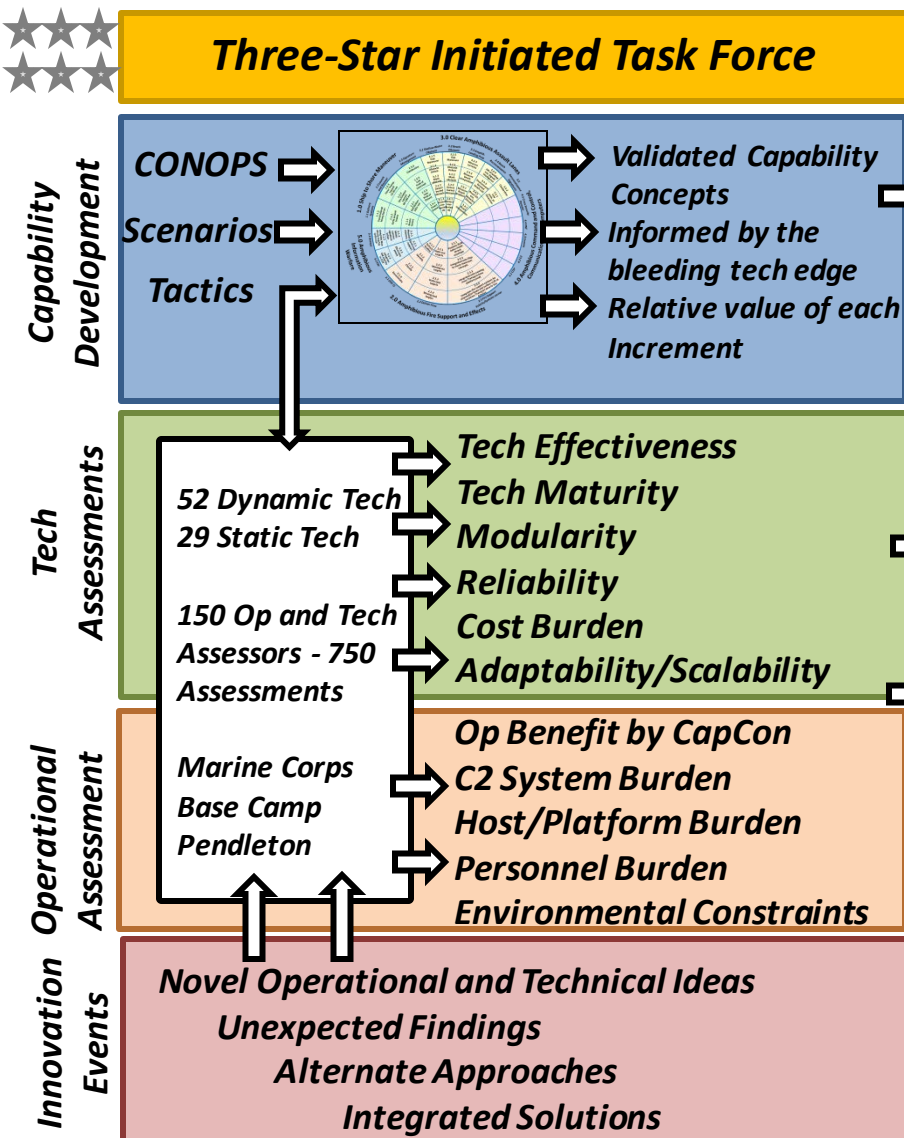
Three-Star Initiated Task Force

Capability Development

CONOPS
Scenarios
Tactics

3.0 Clear Amphibious Assault Lanes
1.0 Ship to Shore Maneuver
2.0 Amphibious Fire Support and Effects
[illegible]

Validated Capability Concepts
Informed by the bleeding tech edge
Relative value of each Increment

Tech Assessments

52 Dynamic Tech
29 Static Tech

150 Op and Tech Assessors - 750 Assessments

Marine Corps Base Camp Pendleton

Tech Effectiveness
Tech Maturity
Modularity
Reliability
Cost Burden
Adaptability/Scalability

Operational Assessment

Op Benefit by CapCon
C2 System Burden
Host/Platform Burden
Personnel Burden
Environmental Constraints

Innovation Events

Novel Operational and Technical Ideas
Unexpected Findings
Alternate Approaches
Integrated Solutions